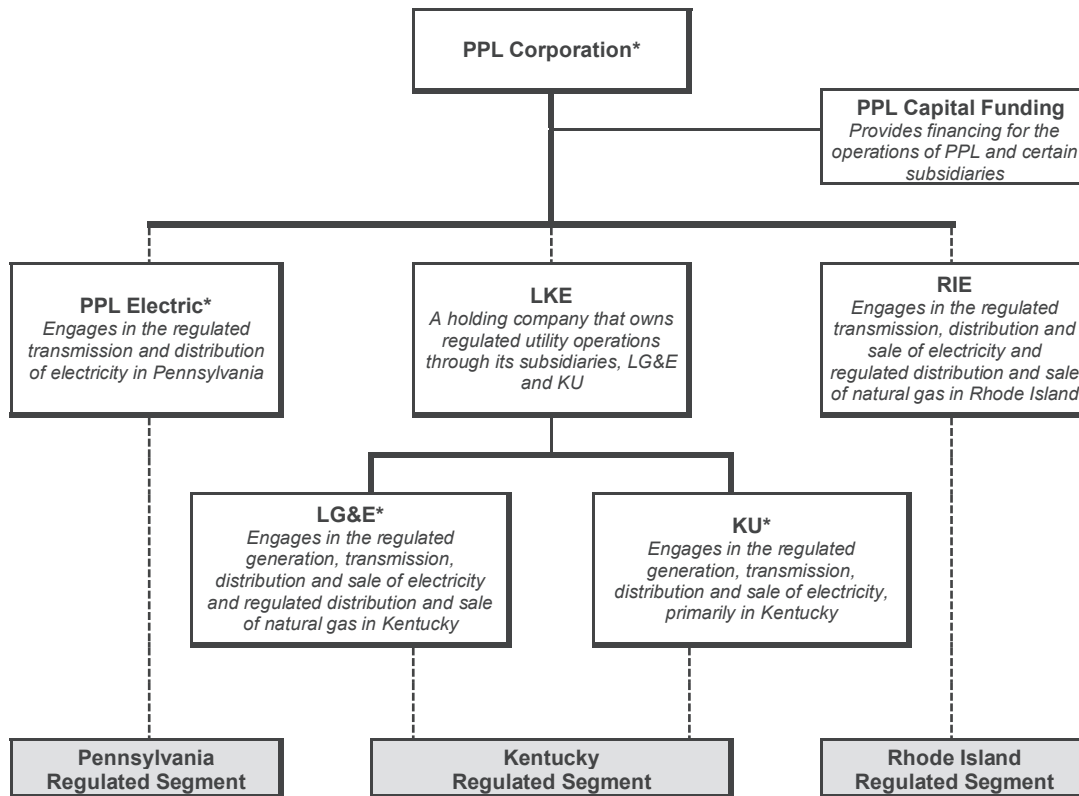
PPL Corporation*

PPL Capital Funding
Provides financing for the operations of PPL and certain subsidiaries

PPL Electric*
Engages in the regulated transmission and distribution of electricity in Pennsylvania

LKE
A holding company that owns regulated utility operations through its subsidiaries, LG&E and KU

RIE
Engages in the regulated transmission, distribution and sale of electricity and regulated distribution and sale of natural gas in Rhode Island

LG&E*
Engages in the regulated generation, transmission, distribution and sale of electricity and regulated distribution and sale of natural gas in Kentucky

KU*
Engages in the regulated generation, transmission, distribution and sale of electricity, primarily in Kentucky

Pennsylvania Regulated Segment

Kentucky Regulated Segment

Rhode Island Regulated Segment